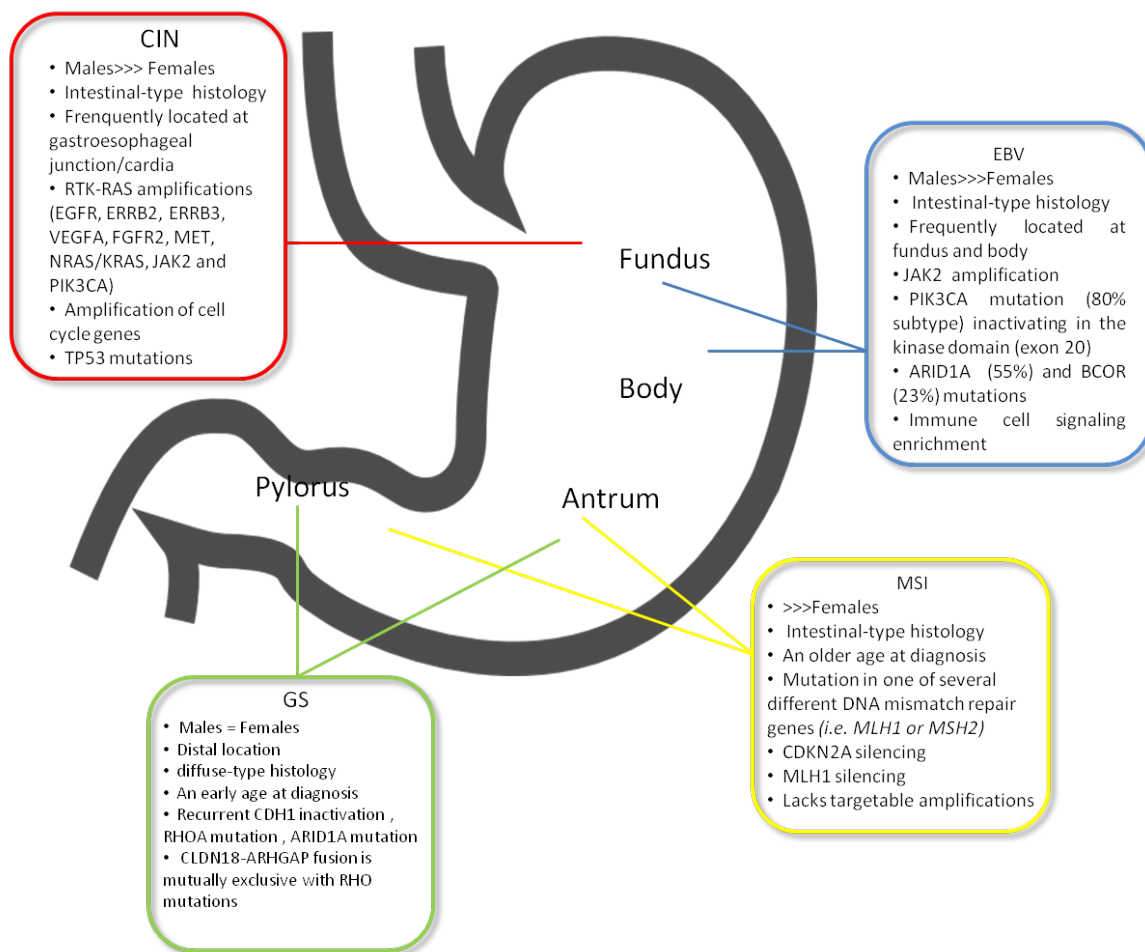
CIN
• Males>>> Females
• Intestinal-type histology
• Frenquently located at gastroesophageal junction/cardia
• RTK-RAS amplifications (EGFR, ERRB2, ERRB3, VEGFA, FGFR2, MET, NRAS/KRAS, JAK2 and PIK3CA)
• Amplification of cell cycle genes
• TP53 mutations

EBV
• Males>>>Females
• Intestinal-type histology
• Frequently located at fundus and body
• JAK2 amplification
• PIK3CA mutation (80% subtype) inactivating in the kinase domain (exon 20)
• ARID1A (55%) and BCOR (23%) mutations
• Immune cell signaling enrichment

Fundus

Body

Pylorus

Antrum

MSI
• >>>Females
• Intestinal-type histology
• An older age at diagnosis
• Mutation in one of several different DNA mismatch repair genes (i.e. MLH1 or MSH2)
• CDKN2A silencing
• MLH1 silencing
• Lacks targetable amplifications

GS
• Males = Females
• Distal location
• diffuse-type histology
• An early age at diagnosis
• Recurrent CDH1 inactivation , RHOA mutation , ARID1A mutation
• CLDN18-ARHGAP fusion is mutually exclusive with RHO mutations